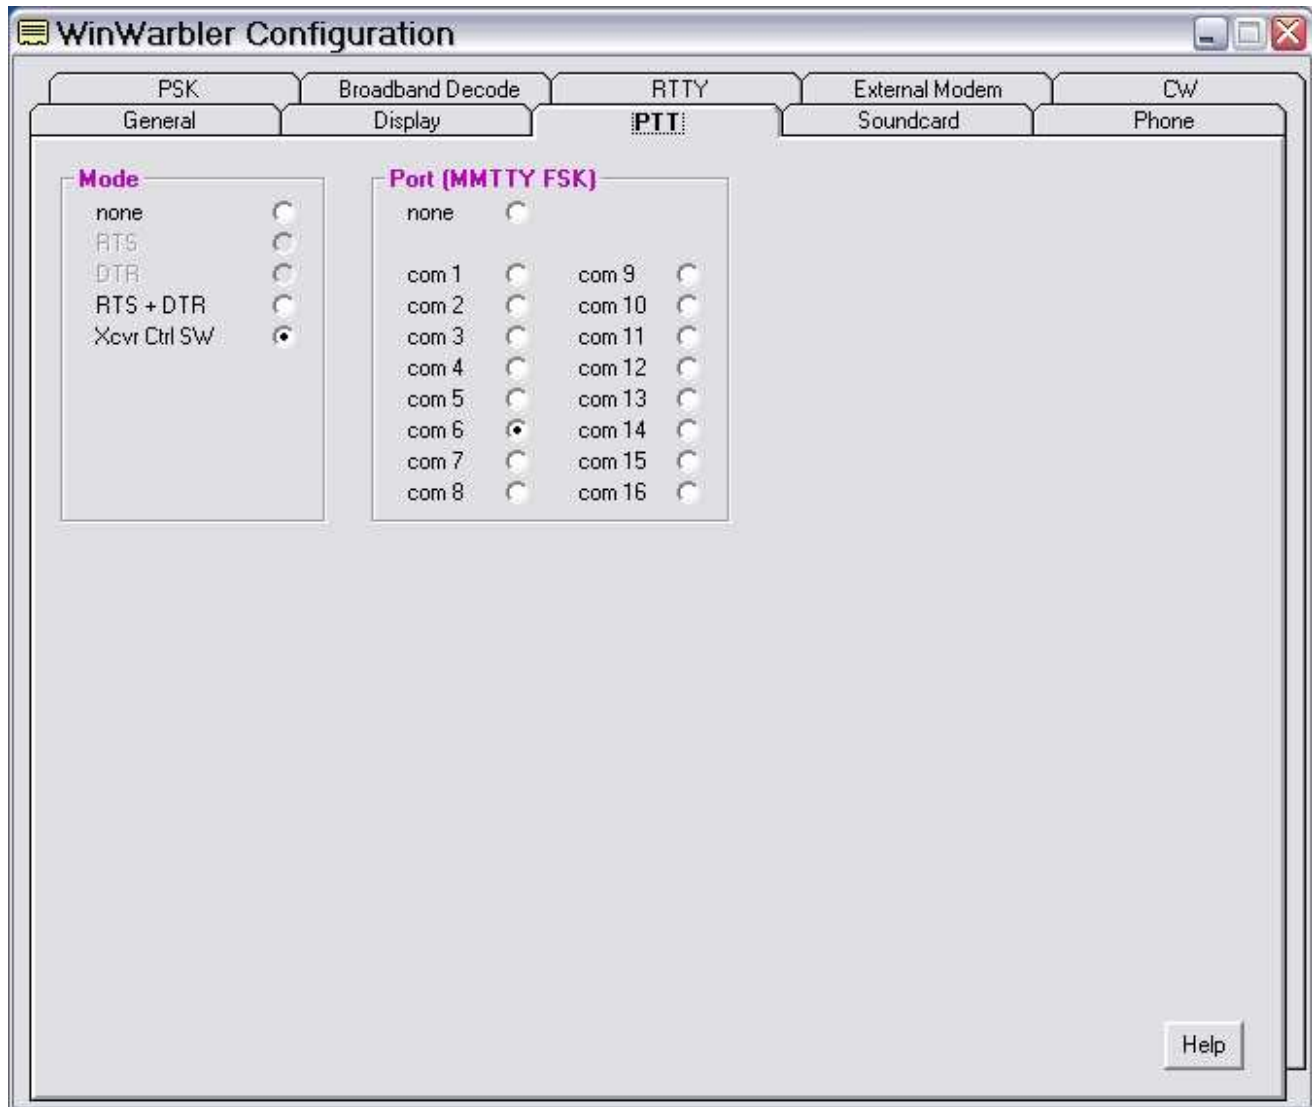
WinWarbler Configuration

PSK | Broadband Decode | RTTY | External Modem | CW
General | Display | PTT | Soundcard | Phone

Mode
none
RTS
DTR
RTS + DTR
Xcvr Ctrl SW

Port (MMTTY FSK)
none

com 1
com 2
com 3
com 4
com 5
com 6
com 7
com 8

com 9
com 10
com 11
com 12
com 13
com 14
com 15
com 16

Help